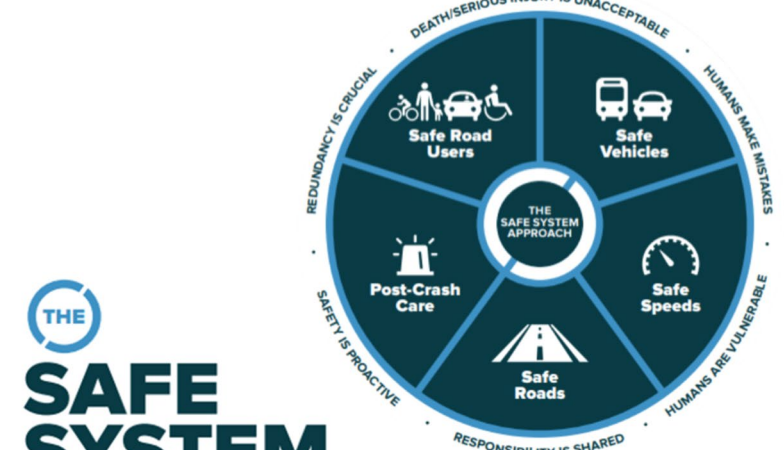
DEATH/SERIOUS INJURY IS UNACCEPTABLE

HUMANS MAKE MISTAKES

HUMANS ARE VULNERABLE

RESPONSIBILITY IS SHARED

SAFETY IS PROACTIVE

REDUNDANCY IS CRUCIAL

Safe Road Users

Safe Vehicles

Safe Speeds

Safe Roads

Post-Crash Care

THE SAFE SYSTEM APPROACH

THE

SAFE

SYSTEM